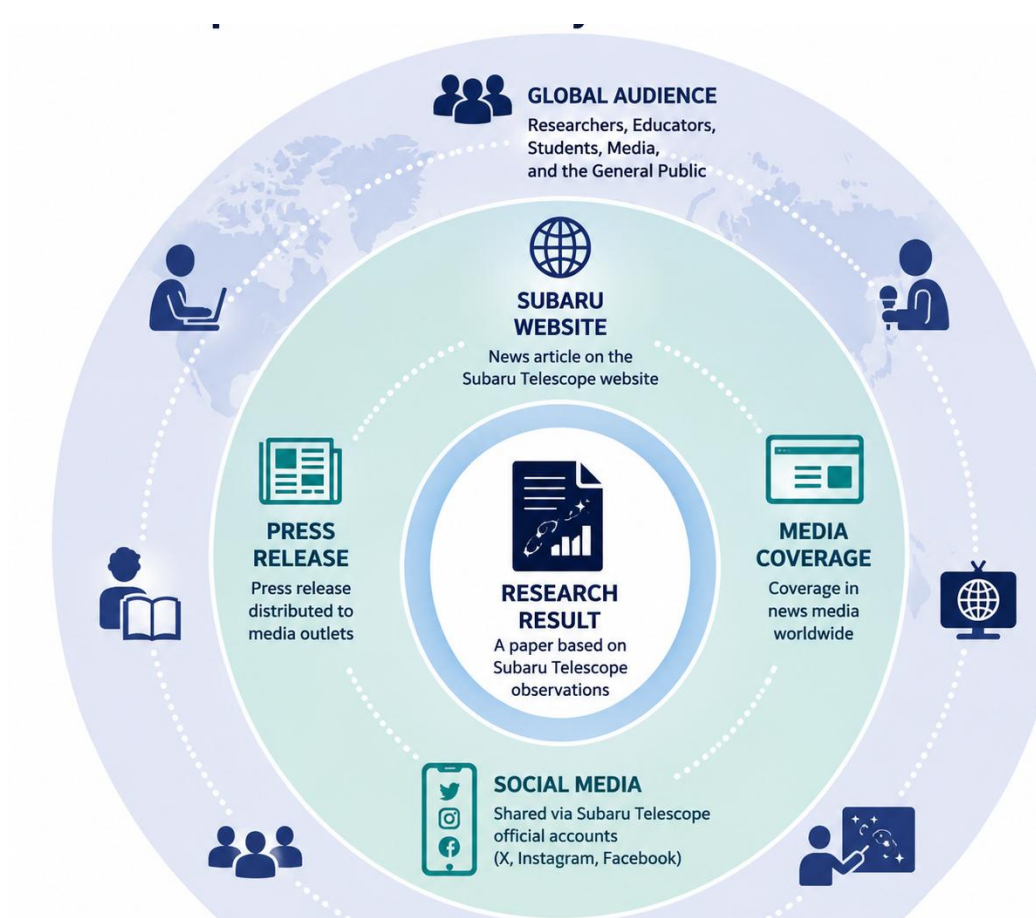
GLOBAL AUDIENCE
Researchers, Educators, Students, Media, and the General Public

SUBARU WEBSITE
News article on the Subaru Telescope website

PRESS RELEASE
Press release distributed to media outlets

RESEARCH RESULT
A paper based on Subaru Telescope observations

MEDIA COVERAGE
Coverage in news media worldwide

SOCIAL MEDIA
Shared via Subaru Telescope official accounts (X, Instagram, Facebook)